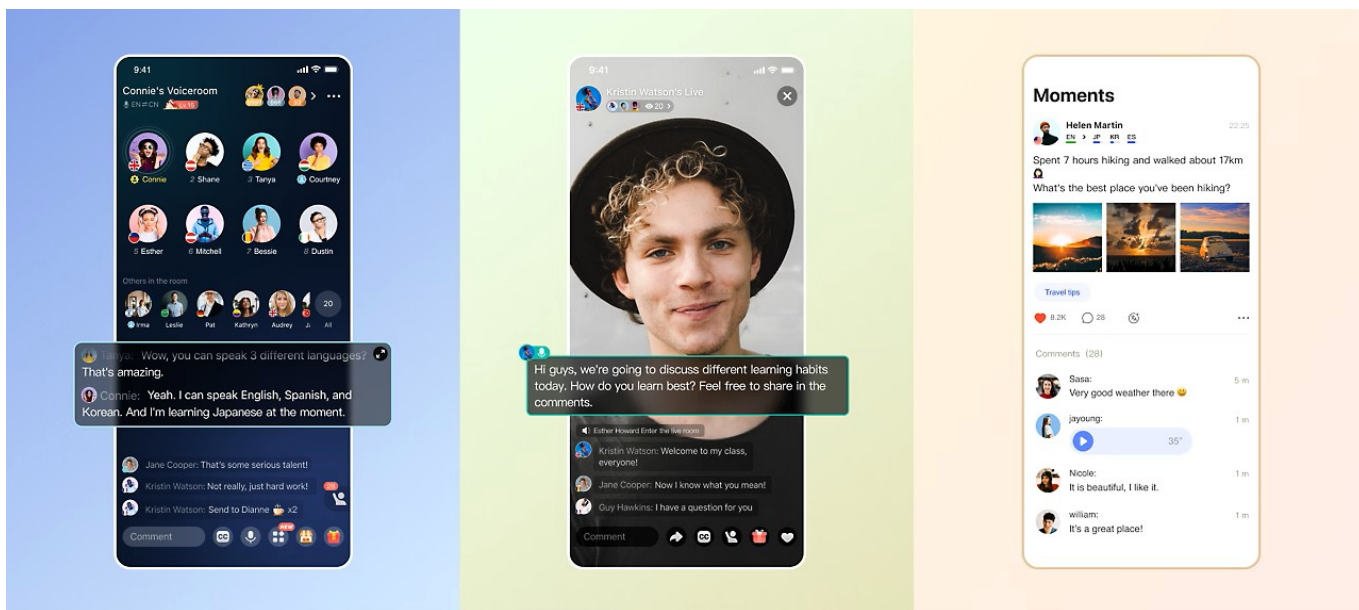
9:41

Connie's Voiceroom

EN⇌CN Lv.16

Connie 2 Shane 3 Tanya Courtney

5 Esther 6 Mitchell 7 Bessie 8 Dustin

Others in the room

Irma Leslie Pat Kathryn Audrey Ji 20 All

Tanya: Wow, you can speak 3 different languages? That's amazing.

Connie: Yeah. I can speak English, Spanish, and Korean. And I'm learning Japanese at the moment.

Jane Cooper: That's some serious talent!

Kristin Watson: Not really, just hard work!

Kristin Watson: Send to Dianne x2

Comment

NEW

9:41

Kristin Watson's Live

20

Hi guys, we're going to discuss different learning habits today. How do you learn best? Feel free to share in the comments.

Esther Howard Enter the live room

Kristin Watson: Welcome to my class, everyone!

Jane Cooper: Now I know what you mean!

Guy Hawkins: I have a question for you

Comment

Moments

Helen Martin

EN > JP KR ES

22:25

Spent 7 hours hiking and walked about 17km

What's the best place you've been hiking?

Travel tips

8.2K 28

Comments (28)

Sasa: 5 m
Very good weather there 😀

jayoung: 1 m
35"

Nicole: 1 m
It is beautiful, I like it.

william: 1 m
It's a great place!